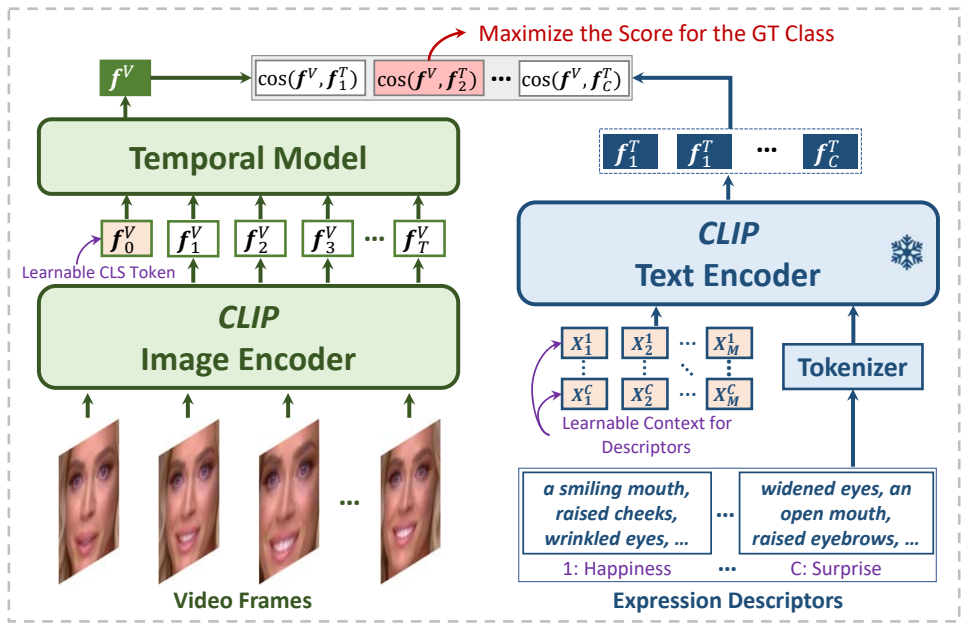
Maximize the Score for the GT Class

$\boldsymbol{f}^V$

$\cos(\boldsymbol{f}^V, \boldsymbol{f}_1^T)$ $\cos(\boldsymbol{f}^V, \boldsymbol{f}_2^T)$ ··· $\cos(\boldsymbol{f}^V, \boldsymbol{f}_C^T)$

$\boldsymbol{f}_1^T$ $\boldsymbol{f}_1^T$ ··· $\boldsymbol{f}_C^T$

Temporal Model

$\boldsymbol{f}_0^V$ $\boldsymbol{f}_1^V$ $\boldsymbol{f}_2^V$ $\boldsymbol{f}_3^V$ ··· $\boldsymbol{f}_T^V$

Learnable CLS Token

CLIP
Image Encoder

CLIP
Text Encoder

$X_1^1$ $X_2^1$ ··· $X_M^1$

$X_1^C$ $X_2^C$ ··· $X_M^C$

Tokenizer

Learnable Context for Descriptors

···

a smiling mouth, raised cheeks, wrinkled eyes, …

···

widened eyes, an open mouth, raised eyebrows, …

1: Happiness ··· C: Surprise

Video Frames

Expression Descriptors